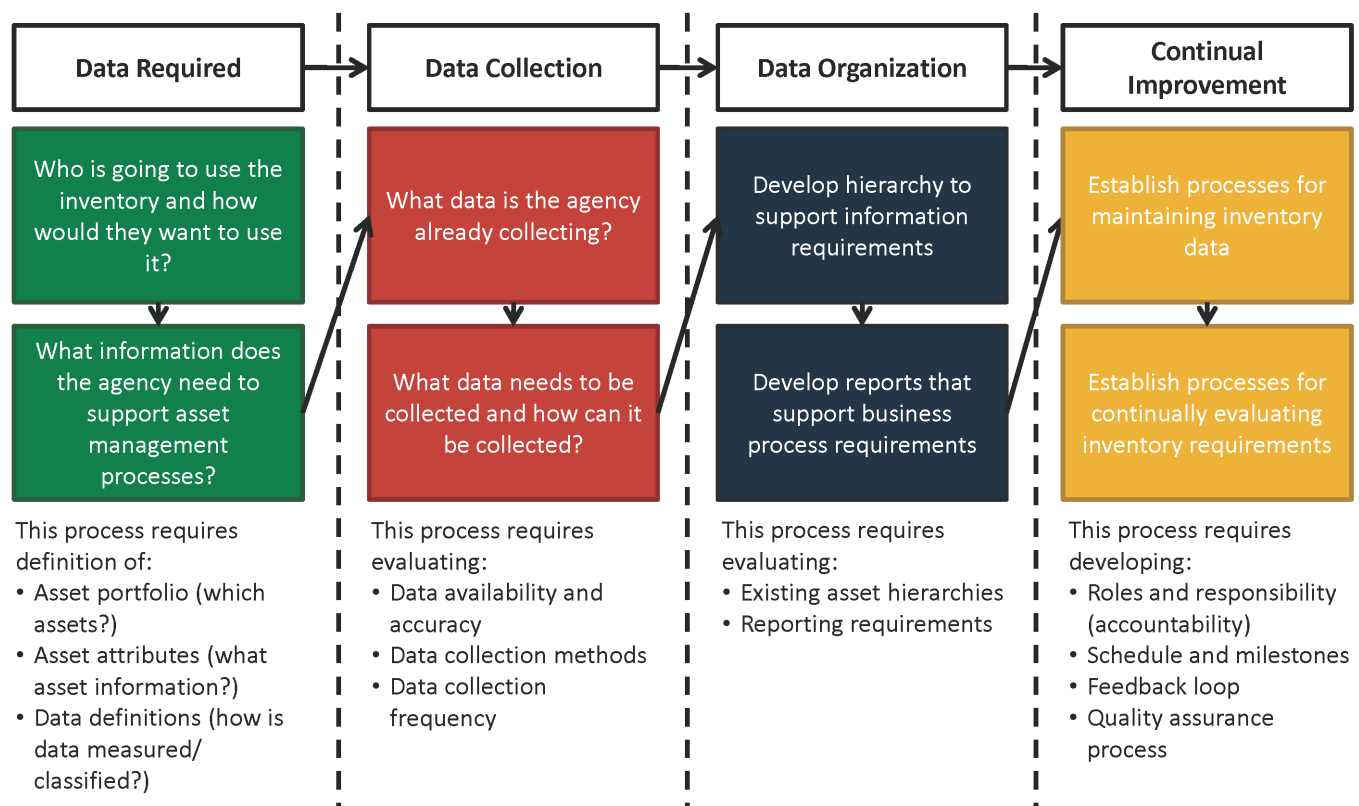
Data Required

Who is going to use the inventory and how would they want to use it?

What information does the agency need to support asset management processes?

This process requires definition of:
• Asset portfolio (which assets?)
• Asset attributes (what asset information?)
• Data definitions (how is data measured/ classified?)

Data Collection

What data is the agency already collecting?

What data needs to be collected and how can it be collected?

This process requires evaluating:
• Data availability and accuracy
• Data collection methods
• Data collection frequency

Data Organization

Develop hierarchy to support information requirements

Develop reports that support business process requirements

This process requires evaluating:
• Existing asset hierarchies
• Reporting requirements

Continual Improvement

Establish processes for maintaining inventory data

Establish processes for continually evaluating inventory requirements

This process requires developing:
• Roles and responsibility (accountability)
• Schedule and milestones
• Feedback loop
• Quality assurance process